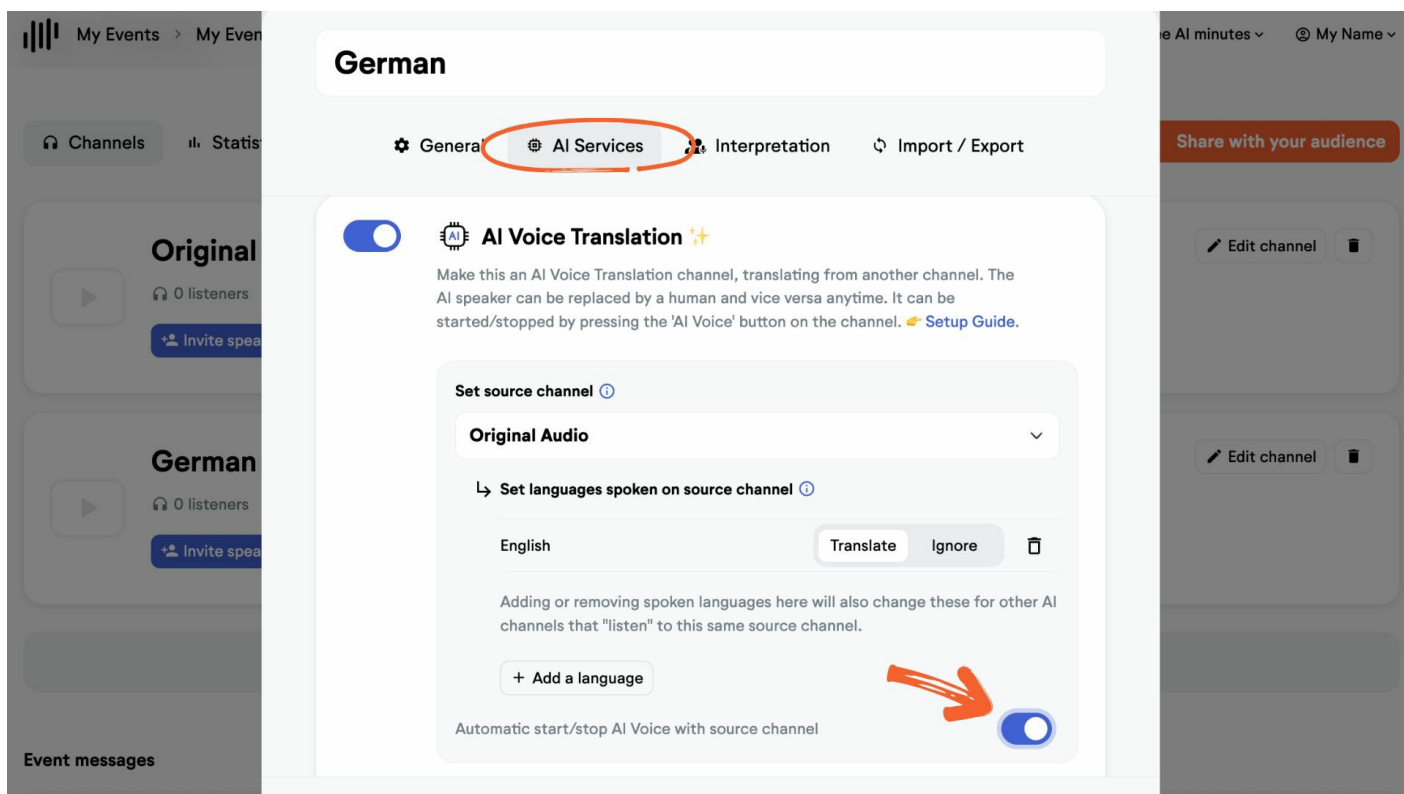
My Events > My Even

e AI minutes ⌄ My Name ⌄

Channels Statis

Share with your audience

Original

0 listeners

Invite spea

Edit channel

German

0 listeners

Invite spea

Edit channel

Event messages

German

General AI Services Interpretation Import / Export

AI Voice Translation ✨

Make this an AI Voice Translation channel, translating from another channel. The AI speaker can be replaced by a human and vice versa anytime. It can be started/stopped by pressing the 'AI Voice' button on the channel. 👉 Setup Guide.

Set source channel ⓘ

Original Audio

↳ Set languages spoken on source channel ⓘ

English Translate Ignore

Adding or removing spoken languages here will also change these for other AI channels that "listen" to this same source channel.

+ Add a language

Automatic start/stop AI Voice with source channel